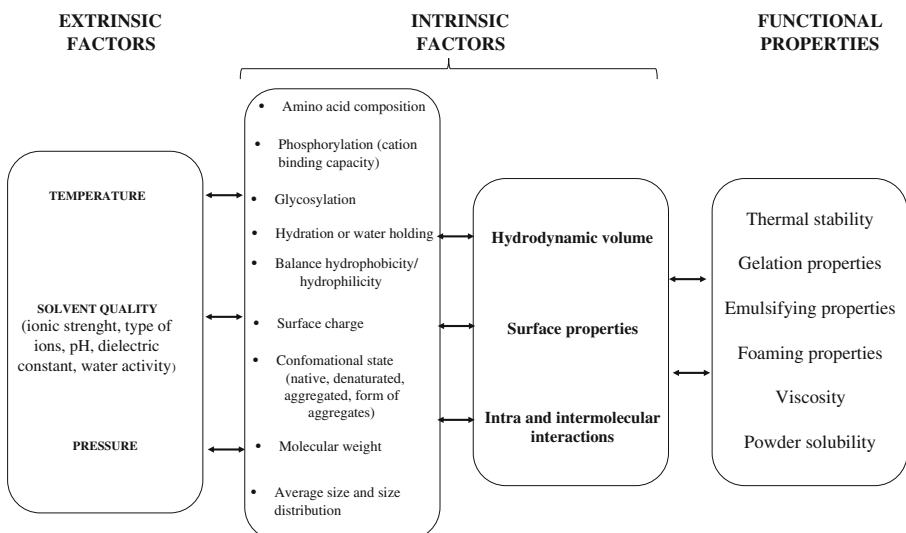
EXTRINSIC FACTORS

INTRINSIC FACTORS

FUNCTIONAL PROPERTIES

TEMPERATURE

SOLVENT QUALITY (ionic strenght, type of ions, pH, dielectric constant, water activity)

PRESSURE

• Amino acid composition
• Phosphorylation (cation binding capacity)
• Glycosylation
• Hydration or water holding
• Balance hydrophobicity/ hydrophilicity
• Surface charge
• Confomational state (native, denaturated, aggregated, form of aggregates)
• Molecular weight
• Average size and size distribution

Hydrodynamic volume

Surface properties

Intra and intermolecular interactions

Thermal stability

Gelation properties

Emulsifying properties

Foaming properties

Viscosity

Powder solubility